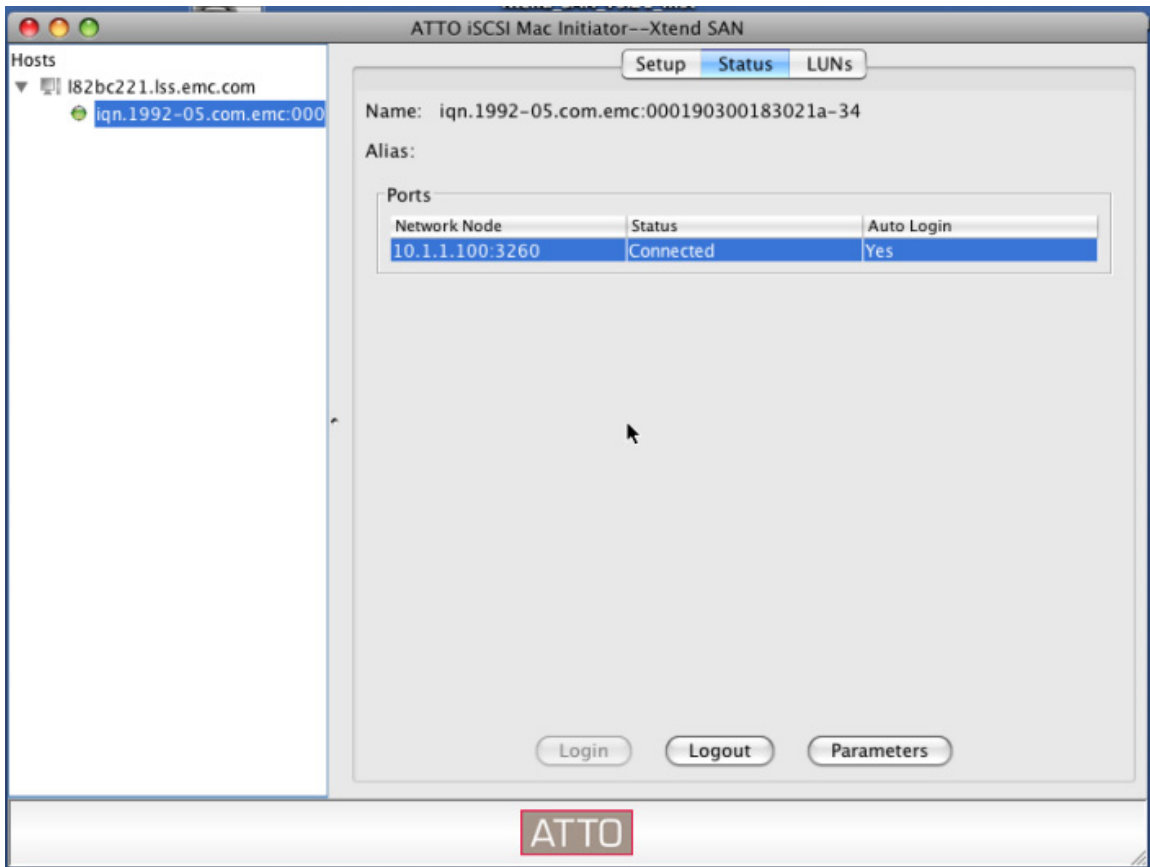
ATTO iSCSI Mac Initiator--Xtend SAN

Hosts
l82bc221.lss.emc.com
iqn.1992-05.com.emc:000

Setup Status LUNs

Name: iqn.1992-05.com.emc:000190300183021a-34

Alias:

Ports

| Network Node | Status | Auto Login |
|---|---|---|
| 10.1.1.100:3260 | Connected | Yes |

Login Logout Parameters

ATTO